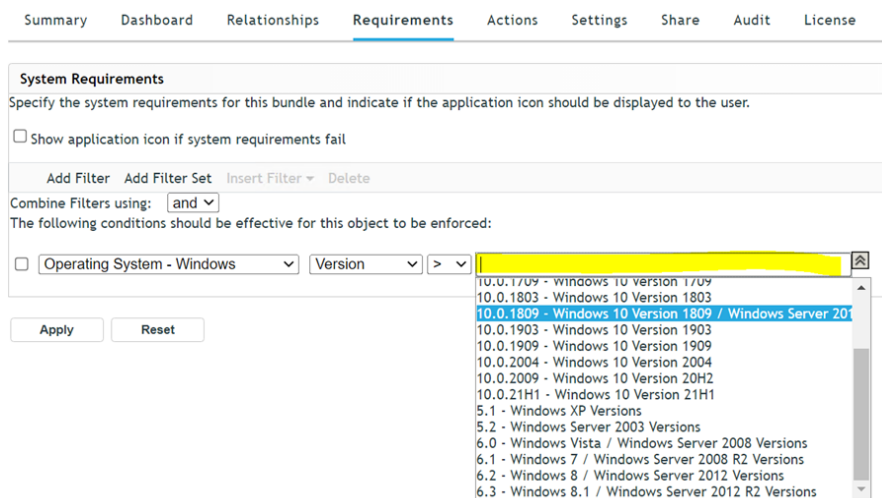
Summary Dashboard Relationships Requirements Actions Settings Share Audit License

System Requirements

Specify the system requirements for this bundle and indicate if the application icon should be displayed to the user.

Show application icon if system requirements fail

Add Filter Add Filter Set Insert Filter Delete

Combine Filters using: and

The following conditions should be effective for this object to be enforced:

Operating System - Windows Version >

10.0.1709 - Windows 10 Version 1709
10.0.1803 - Windows 10 Version 1803
10.0.1809 - Windows 10 Version 1809 / Windows Server 201
10.0.1903 - Windows 10 Version 1903
10.0.1909 - Windows 10 Version 1909
10.0.2004 - Windows 10 Version 2004
10.0.2009 - Windows 10 Version 20H2
10.0.21H1 - Windows 10 Version 21H1
5.1 - Windows XP Versions
5.2 - Windows Server 2003 Versions
6.0 - Windows Vista / Windows Server 2008 Versions
6.1 - Windows 7 / Windows Server 2008 R2 Versions
6.2 - Windows 8 / Windows Server 2012 Versions
6.3 - Windows 8.1 / Windows Server 2012 R2 Versions

Apply Reset